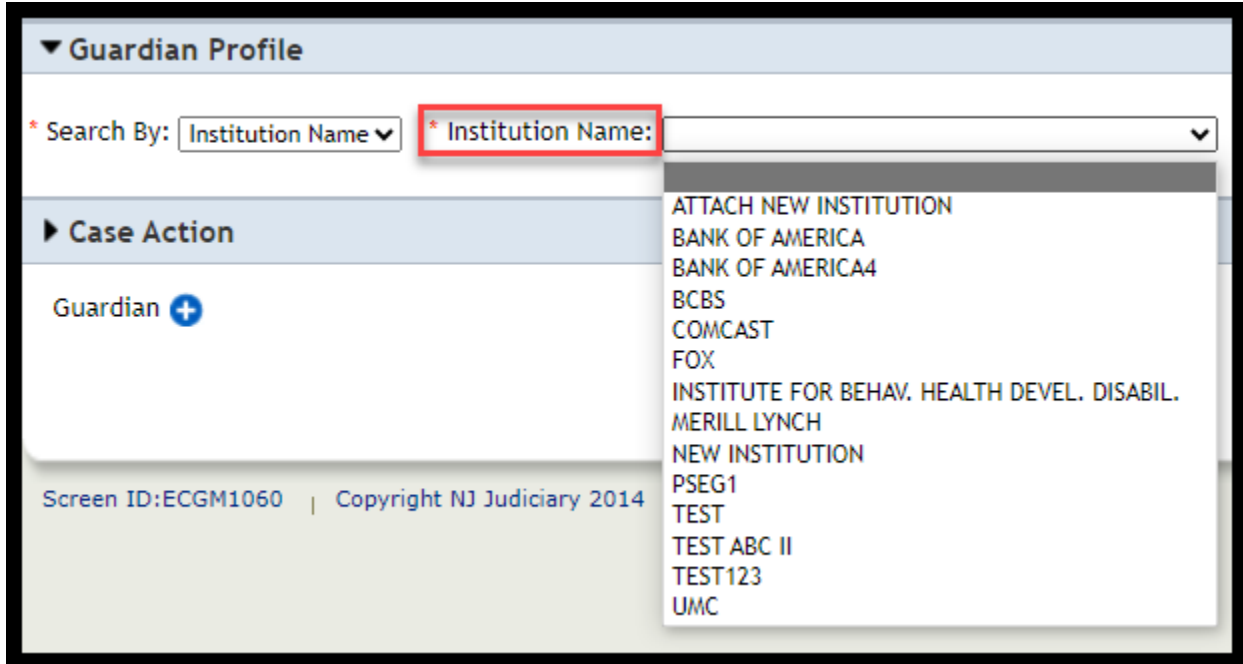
▼Guardian Profile

* Search By: Institution Name * Institution Name:

ATTACH NEW INSTITUTION
BANK OF AMERICA
BANK OF AMERICA4
BCBS
COMCAST
FOX
INSTITUTE FOR BEHAV. HEALTH DEVEL. DISABIL.
MERILL LYNCH
NEW INSTITUTION
PSEG1
TEST
TEST ABC II
TEST123
UMC

▶ Case Action

Guardian

Screen ID:ECGM1060 | Copyright NJ Judiciary 2014